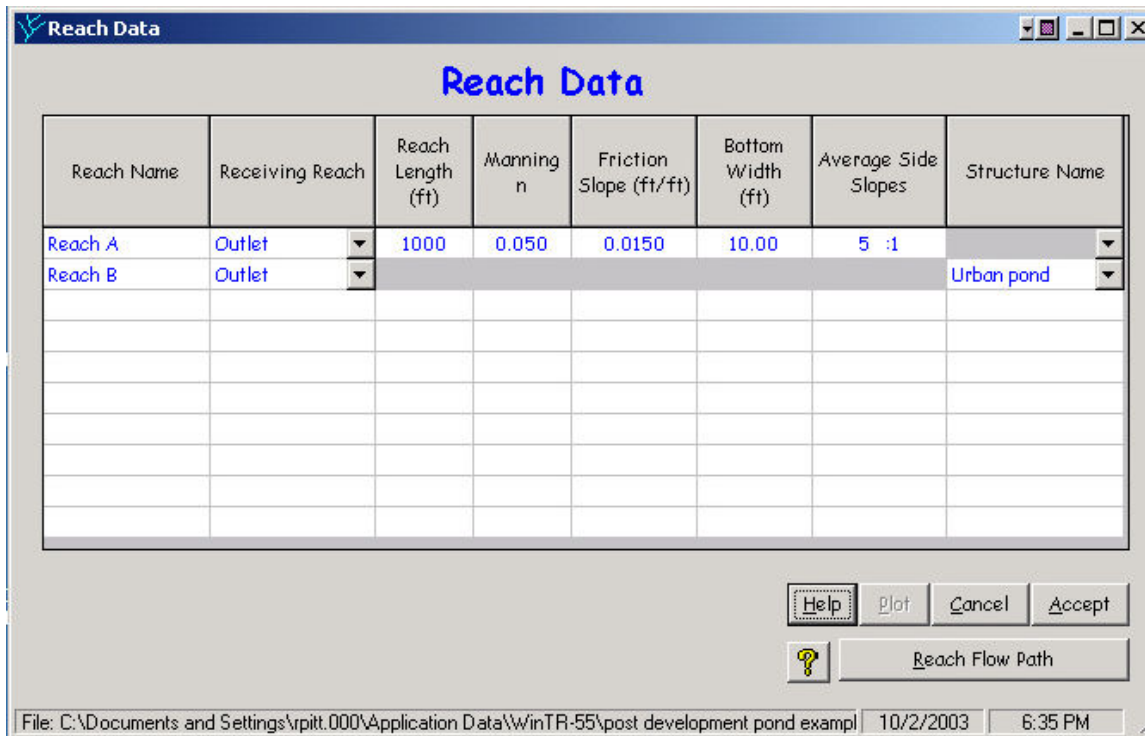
Reach Data

Reach Data

| Reach Name | Receiving Reach | Reach Length (ft) | Manning n | Friction Slope (ft/ft) | Bottom Width (ft) | Average Side Slopes | Structure Name |
|---|---|---|---|---|---|---|---|
| Reach A | Outlet | 1000 | 0.050 | 0.0150 | 10.00 | 5 :1 | |
| Reach B | Outlet | | | | | | Urban pond |
| | | | | | | | |
| | | | | | | | |
| | | | | | | | |
| | | | | | | | |
| | | | | | | | |
| | | | | | | | |
| | | | | | | | |
| | | | | | | | |

Help Plot Cancel Accept

Reach Flow Path

File: C:\Documents and Settings\rpitt.000\Application Data\WinTR-55\post development pond exampl 10/2/2003 6:35 PM